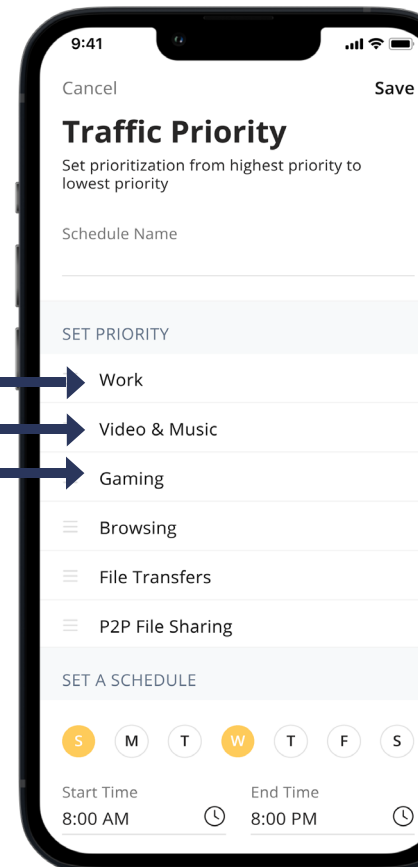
9:41

Cancel

Save

Traffic Priority

Set prioritization from highest priority to lowest priority

Schedule Name

SET PRIORITY

Work

Video & Music

Gaming

Browsing

File Transfers

P2P File Sharing

SET A SCHEDULE

S M T W T F S

Start Time
8:00 AM

End Time
8:00 PM